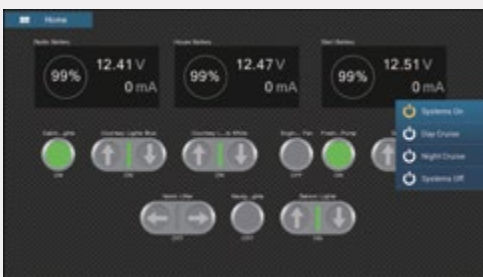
Home

Radio Battery
99%
12.41 V
0 mA

House Battery
99%
12.47 V
0 mA

Start Battery
99%
12.51 V
0 mA

Systems On
Day Cruise
Night Cruise
Systems Off

Cabin...ghts
ON

Courtesy Lights Blue
ON

Courtesy L...ts White
ON

Engin... Fan
OFF

Fresh...Pump
ON

Hatch Lifter
OFF

Navig...ghts
OFF

Sensor Lights
ON